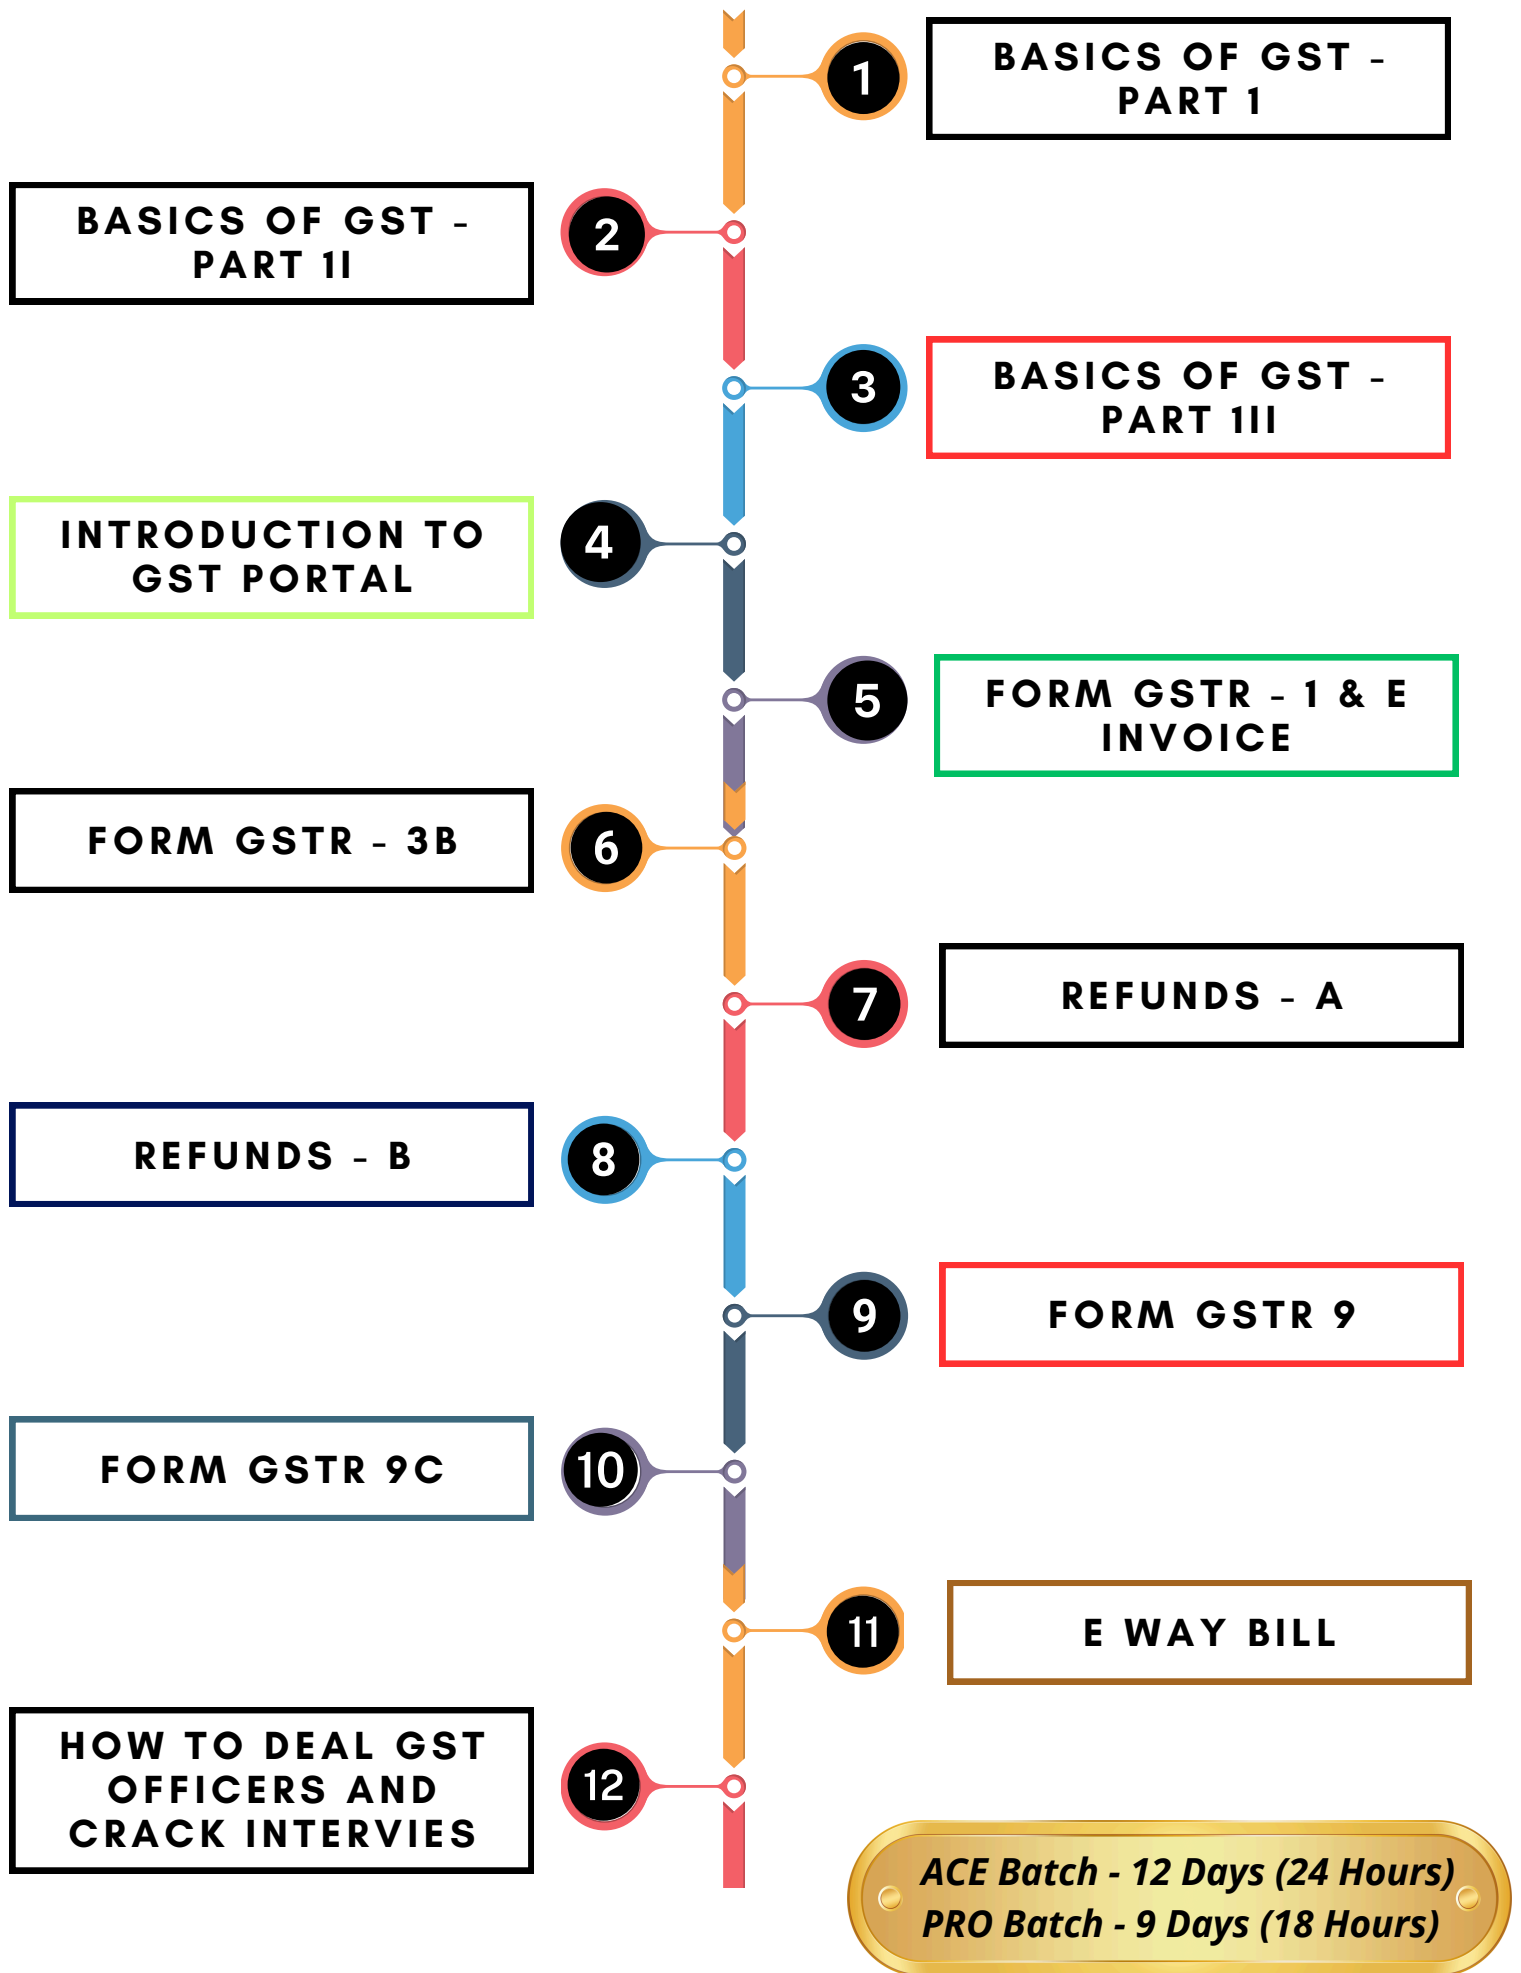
1
BASICS OF GST - PART 1

BASICS OF GST - PART 1I
2

3
BASICS OF GST - PART 1II

INTRODUCTION TO GST PORTAL
4

5
FORM GSTR - 1 & E INVOICE

FORM GSTR - 3B
6

7
REFUNDS - A

REFUNDS - B
8

9
FORM GSTR 9

FORM GSTR 9C
10

11
E WAY BILL

HOW TO DEAL GST OFFICERS AND CRACK INTERVIES
12

ACE Batch - 12 Days (24 Hours)
PRO Batch - 9 Days (18 Hours)